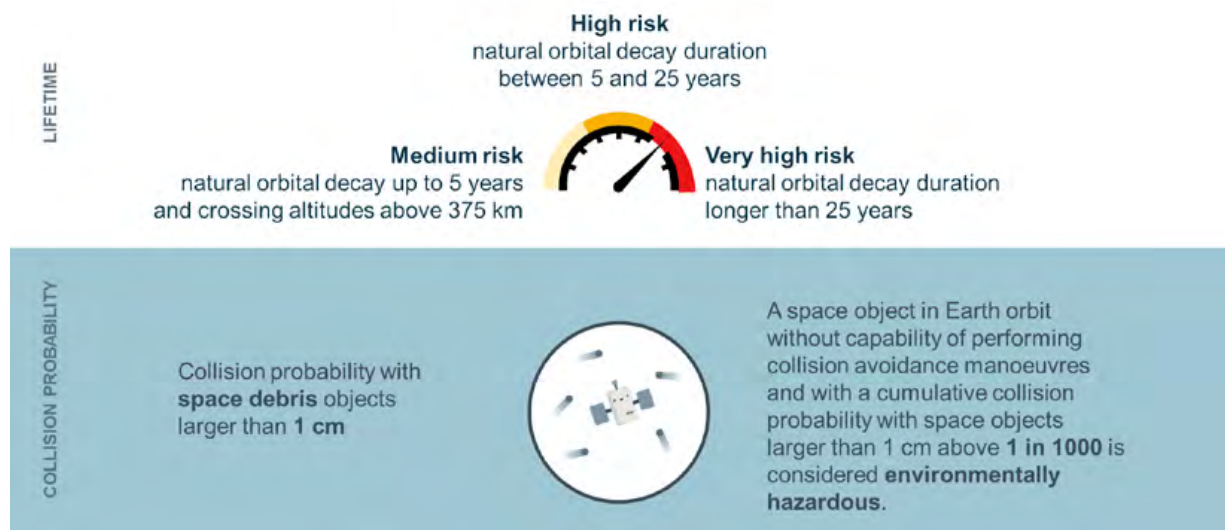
LIFETIME

High risk
natural orbital decay duration between 5 and 25 years

Medium risk
natural orbital decay up to 5 years and crossing altitudes above 375 km

Very high risk
natural orbital decay duration longer than 25 years

COLLISION PROBABILITY

Collision probability with **space debris** objects larger than **1 cm**

A space object in Earth orbit without capability of performing collision avoidance manoeuvres and with a cumulative collision probability with space objects larger than 1 cm above **1 in 1000** is considered **environmentally hazardous**.